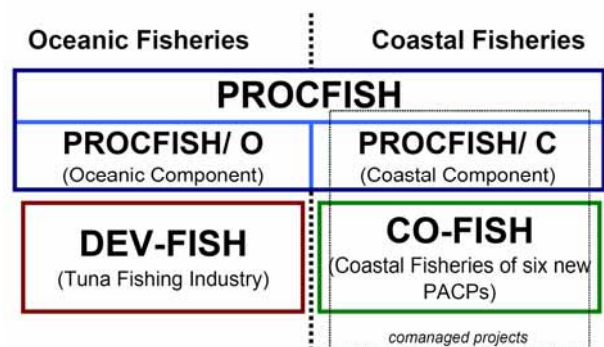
Oceanic Fisheries

Coastal Fisheries

PROCFISH

PROCFISH/ O
(Oceanic Component)

PROCFISH/ C
(Coastal Component)

DEV-FISH
(Tuna Fishing Industry)

CO-FISH
(Coastal Fisheries of six new PACPs)

comanaged projects